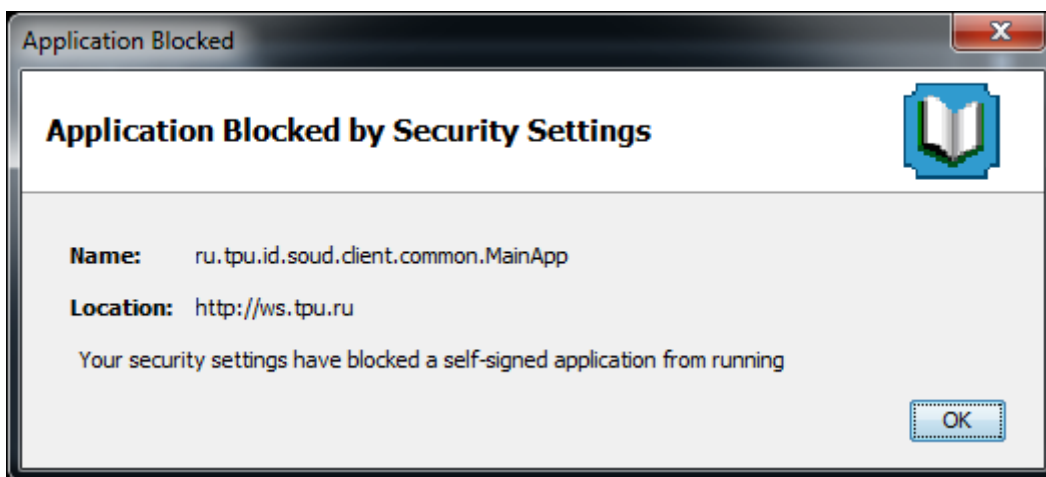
Application Blocked

Application Blocked by Security Settings

Name: ru.tpu.id.soud.client.common.MainApp

Location: http://ws.tpu.ru

Your security settings have blocked a self-signed application from running

OK